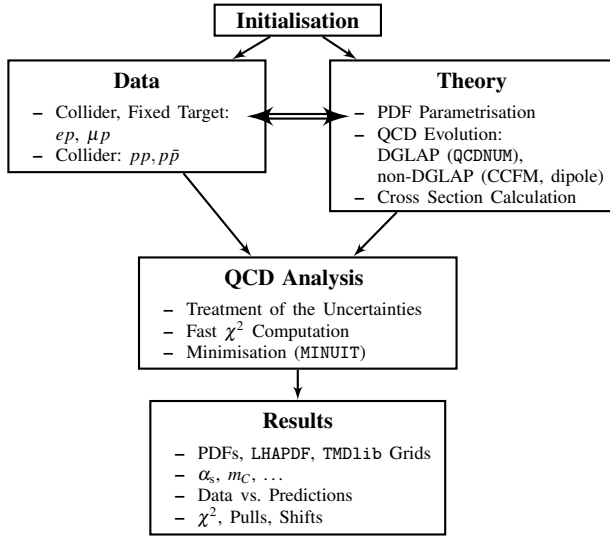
Initialisation

Data

– Collider, Fixed Target: $ep$, $\mu p$
– Collider: $pp, p\bar{p}$

Theory

– PDF Parametrisation
– QCD Evolution: DGLAP (QCDNUM), non-DGLAP (CCFM, dipole)
– Cross Section Calculation

QCD Analysis

– Treatment of the Uncertainties
– Fast $\chi^2$ Computation
– Minimisation (MINUIT)

Results

– PDFs, LHAPDF, TMDlib Grids
– $\alpha_s$, $m_C$, …
– Data vs. Predictions
– $\chi^2$, Pulls, Shifts